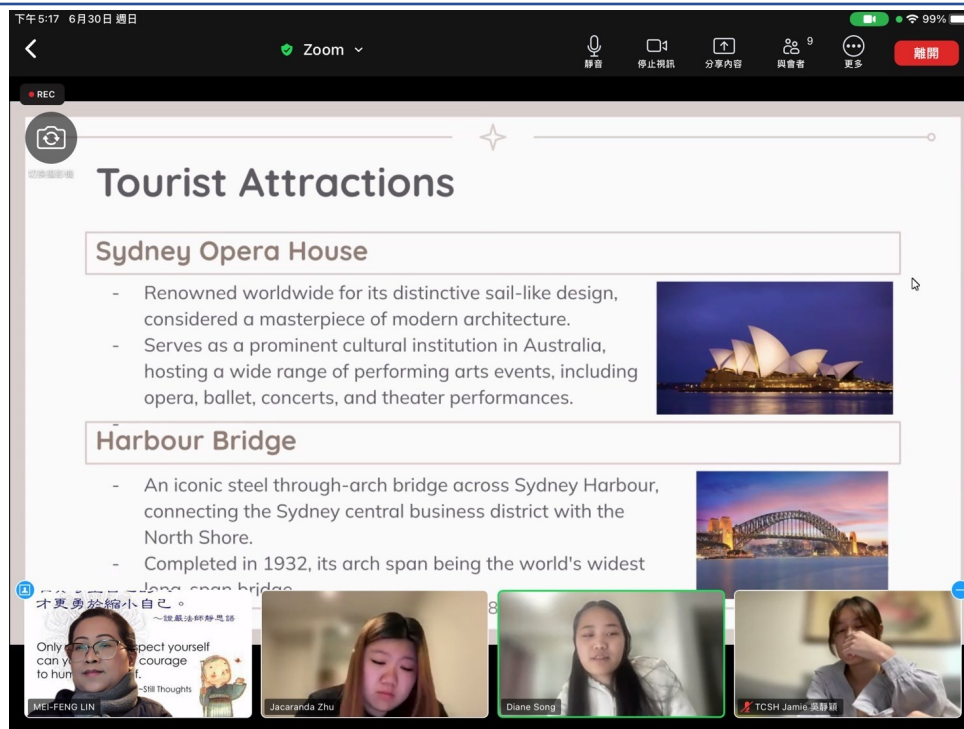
下午5:17 6月30日 週日

99%

Zoom

靜音 停止視訊 分享內容 與會者 9 更多

離開

REC

切換攝影機

Tourist Attractions

Sydney Opera House

- Renowned worldwide for its distinctive sail-like design, considered a masterpiece of modern architecture.
- Serves as a prominent cultural institution in Australia, hosting a wide range of performing arts events, including opera, ballet, concerts, and theater performances.

Harbour Bridge

- An iconic steel through-arch bridge across Sydney Harbour, connecting the Sydney central business district with the North Shore.
- Completed in 1932, its arch span being the world's widest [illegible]

8

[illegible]才更勇於縮小自己。
~證嚴法師靜思語

Only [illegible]pect yourself can y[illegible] courage to hum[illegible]f.
~Still Thoughts

MEI-FENG LIN

Jacaranda Zhu

Diane Song

TCSH Jamie 吳靜穎